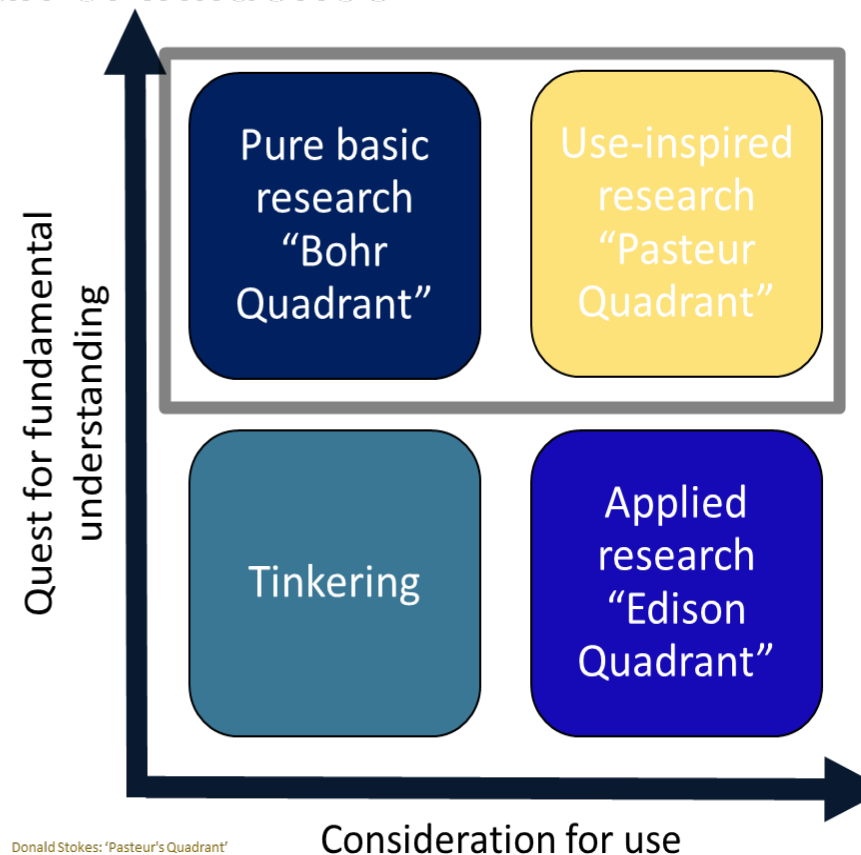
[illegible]

Quest for fundamental understanding

Pure basic research "Bohr Quadrant"

Use-inspired research "Pasteur Quadrant"

Tinkering

Applied research "Edison Quadrant"

Consideration for use

Donald Stokes: 'Pasteur's Quadrant'